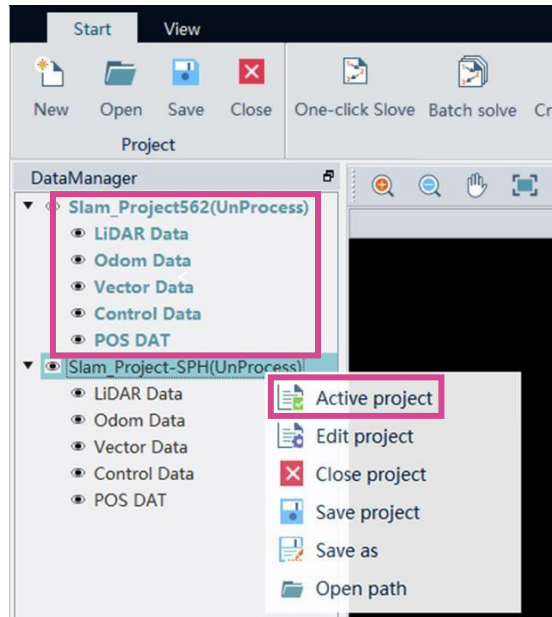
Start View

New Open Save Close

Project

One-click Slove Batch solve Cr

DataManager

Slam_Project562(UnProcess)
LiDAR Data
Odom Data
Vector Data
Control Data
POS DAT

Slam_Project-SPH(UnProcess)
LiDAR Data
Odom Data
Vector Data
Control Data
POS DAT

Active project
Edit project
Close project
Save project
Save as
Open path